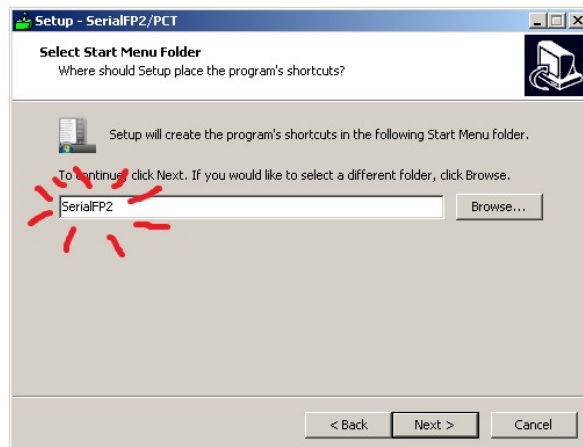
Setup - SerialFP2/PCT

Select Start Menu Folder
Where should Setup place the program's shortcuts?

Setup will create the program's shortcuts in the following Start Menu folder.

To continue, click Next. If you would like to select a different folder, click Browse.

SerialFP2

Browse...

< Back

Next >

Cancel